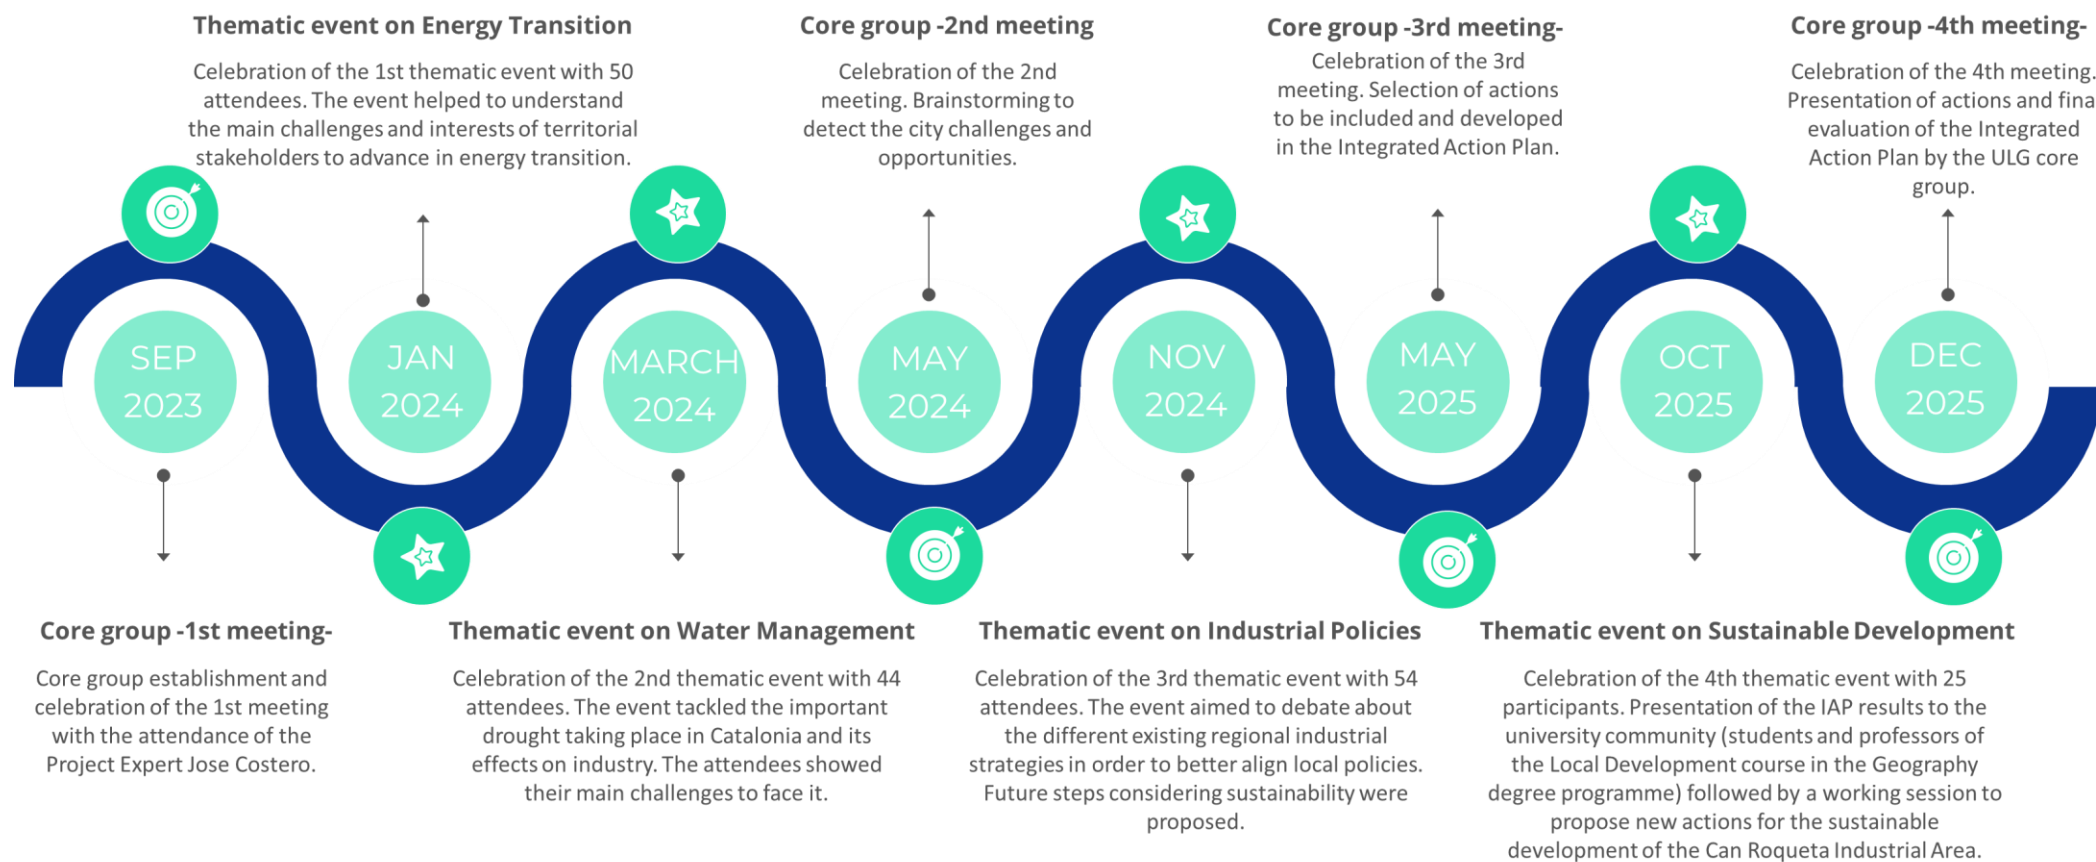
Thematic event on Energy Transition

Celebration of the 1st thematic event with 50 attendees. The event helped to understand the main challenges and interests of territorial stakeholders to advance in energy transition.

Core group -2nd meeting

Celebration of the 2nd meeting. Brainstorming to detect the city challenges and opportunities.

Core group -3rd meeting-

Celebration of the 3rd meeting. Selection of actions to be included and developed in the Integrated Action Plan.

Core group -4th meeting-

Celebration of the 4th meeting. Presentation of actions and fina evaluation of the Integrated Action Plan by the ULG core group.

SEP 2023

JAN 2024

MARCH 2024

MAY 2024

NOV 2024

MAY 2025

OCT 2025

DEC 2025

Core group -1st meeting-

Core group establishment and celebration of the 1st meeting with the attendance of the Project Expert Jose Costero.

Thematic event on Water Management

Celebration of the 2nd thematic event with 44 attendees. The event tackled the important drought taking place in Catalonia and its effects on industry. The attendees showed their main challenges to face it.

Thematic event on Industrial Policies

Celebration of the 3rd thematic event with 54 attendees. The event aimed to debate about the different existing regional industrial strategies in order to better align local policies. Future steps considering sustainability were proposed.

Thematic event on Sustainable Development

Celebration of the 4th thematic event with 25 participants. Presentation of the IAP results to the university community (students and professors of the Local Development course in the Geography degree programme) followed by a working session to propose new actions for the sustainable development of the Can Roqueta Industrial Area.